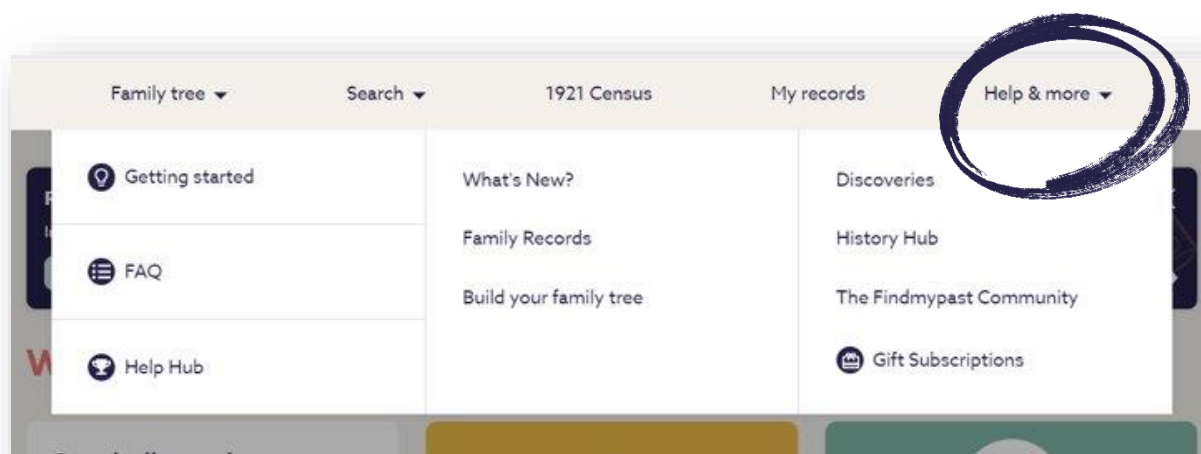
Family tree ▾ Search ▾ 1921 Census My records Help & more ▾

Getting started

FAQ

Help Hub

What's New?

Family Records

Build your family tree

Discoveries

History Hub

The Findmypast Community

Gift Subscriptions